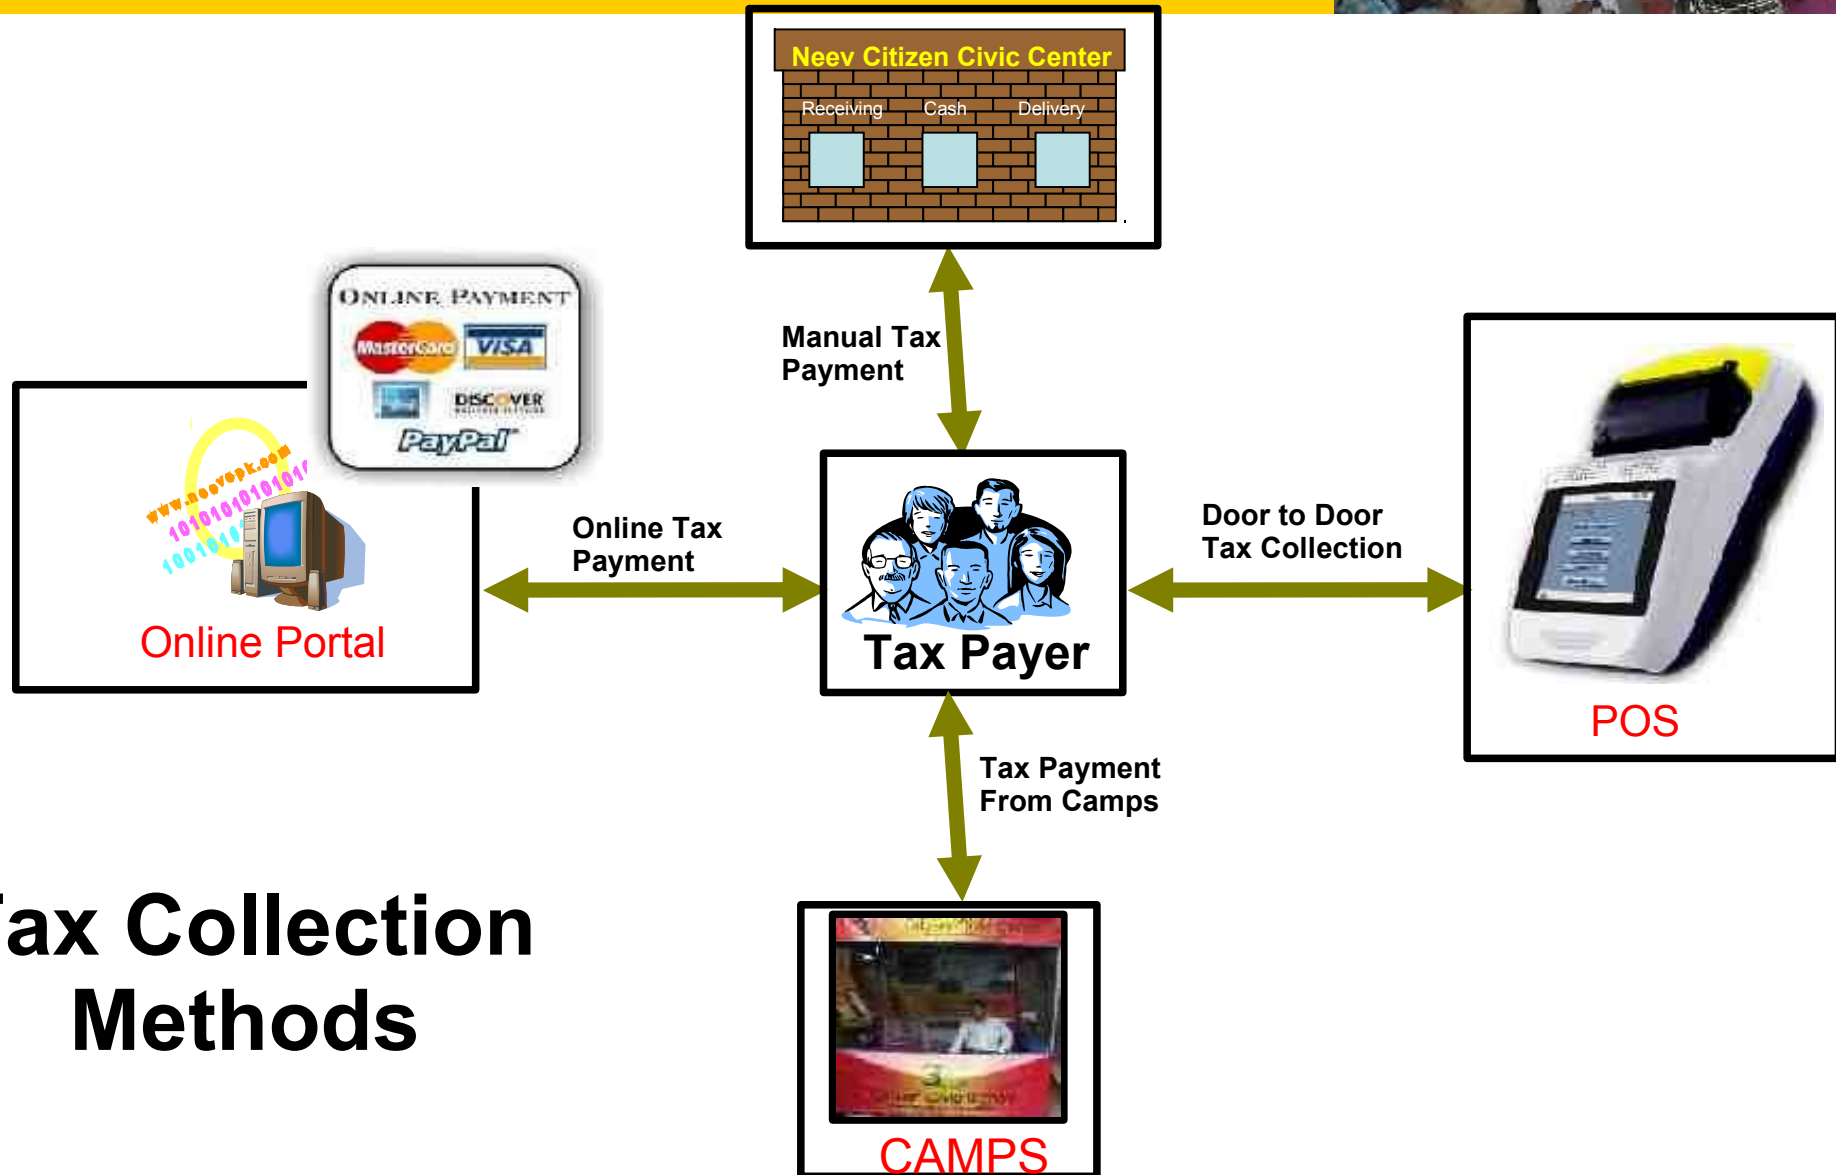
Neev Citizen Civic Center

Receiving Cash Delivery

ONLINE PAYMENT

MasterCard VISA

DISCOVER

PayPal

www.neevpk.com 1010101010101 1001010

Online Portal

Manual Tax Payment

Online Tax Payment

Tax Payer

Door to Door Tax Collection

POS

Tax Payment From Camps

ax Collection Methods

CAMPS